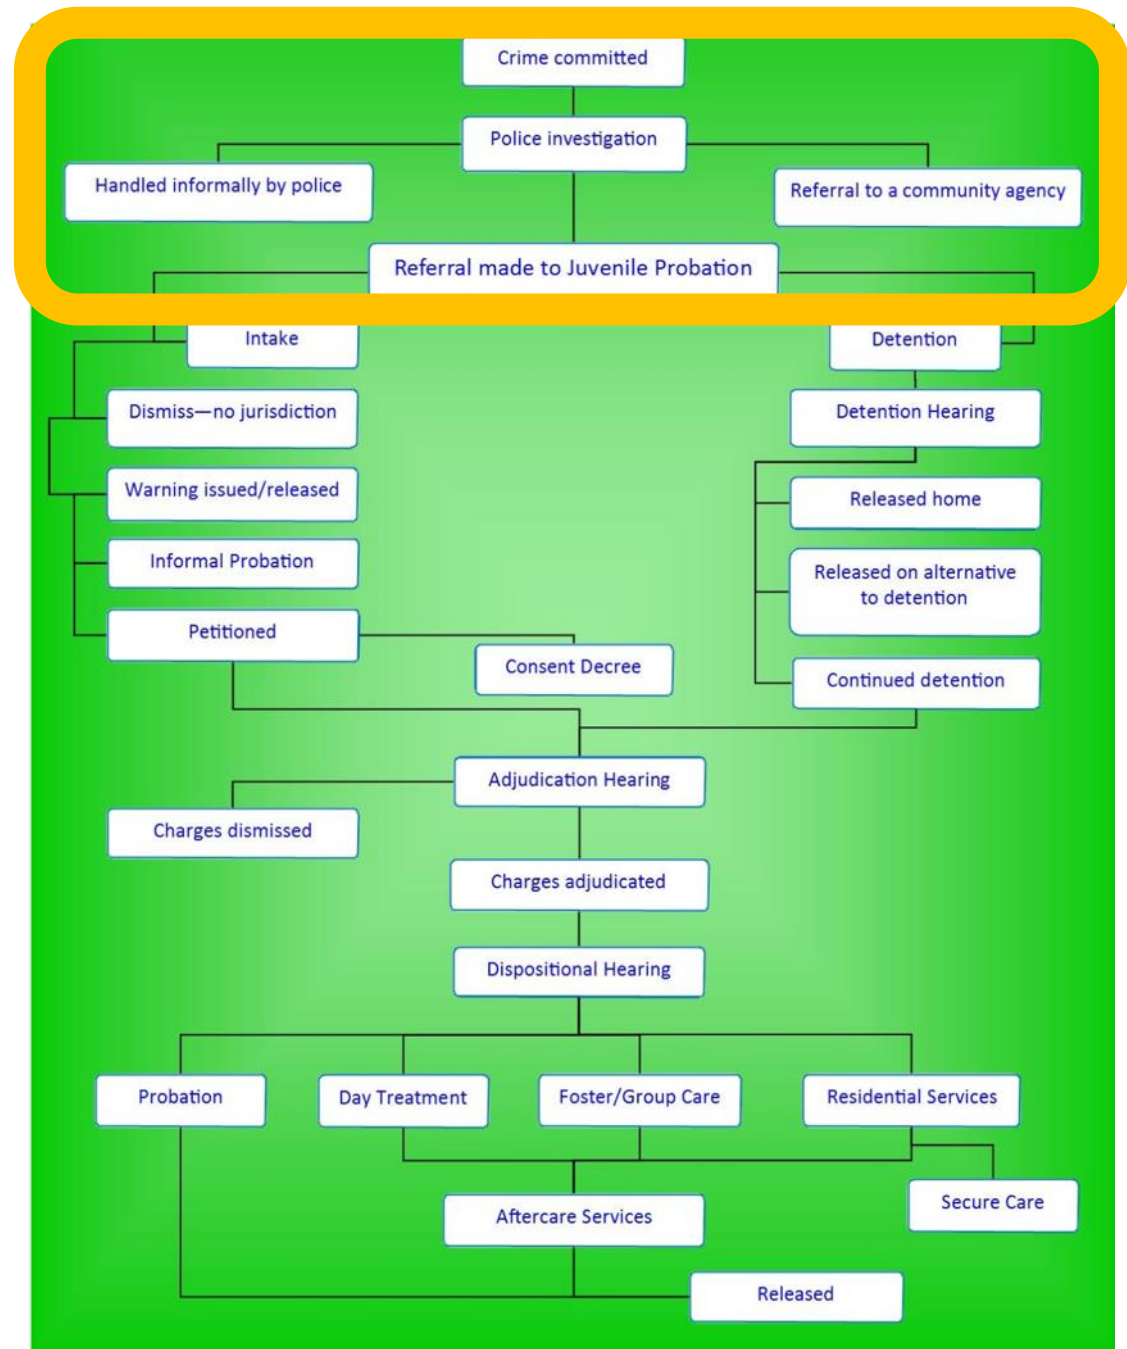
Crime committed

Police investigation

Handled informally by police

Referral to a community agency

Referral made to Juvenile Probation

Intake

Detention

Dismiss—no jurisdiction

Detention Hearing

Warning issued/released

Released home

Informal Probation

Released on alternative to detention

Petitioned

Consent Decree

Continued detention

Adjudication Hearing

Charges dismissed

Charges adjudicated

Dispositional Hearing

Probation

Day Treatment

Foster/Group Care

Residential Services

Secure Care

Aftercare Services

Released